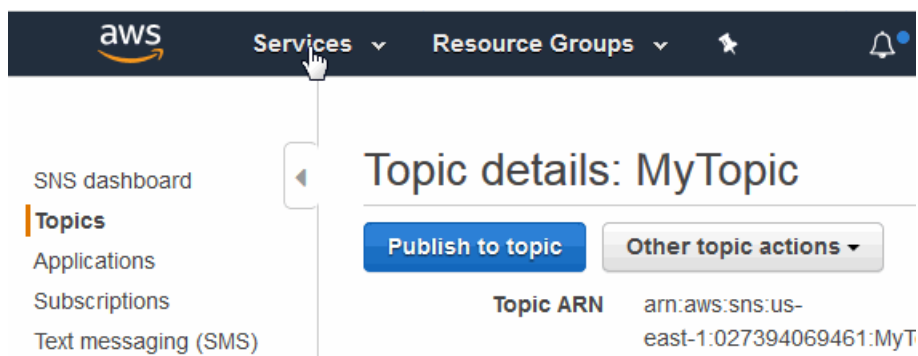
aws

Services

Resource Groups

SNS dashboard
Topics
Applications
Subscriptions
Text messaging (SMS)

Topic details: MyTopic

Publish to topic

Other topic actions

Topic ARN arn:aws:sns:us-east-1:027394069461:MyT